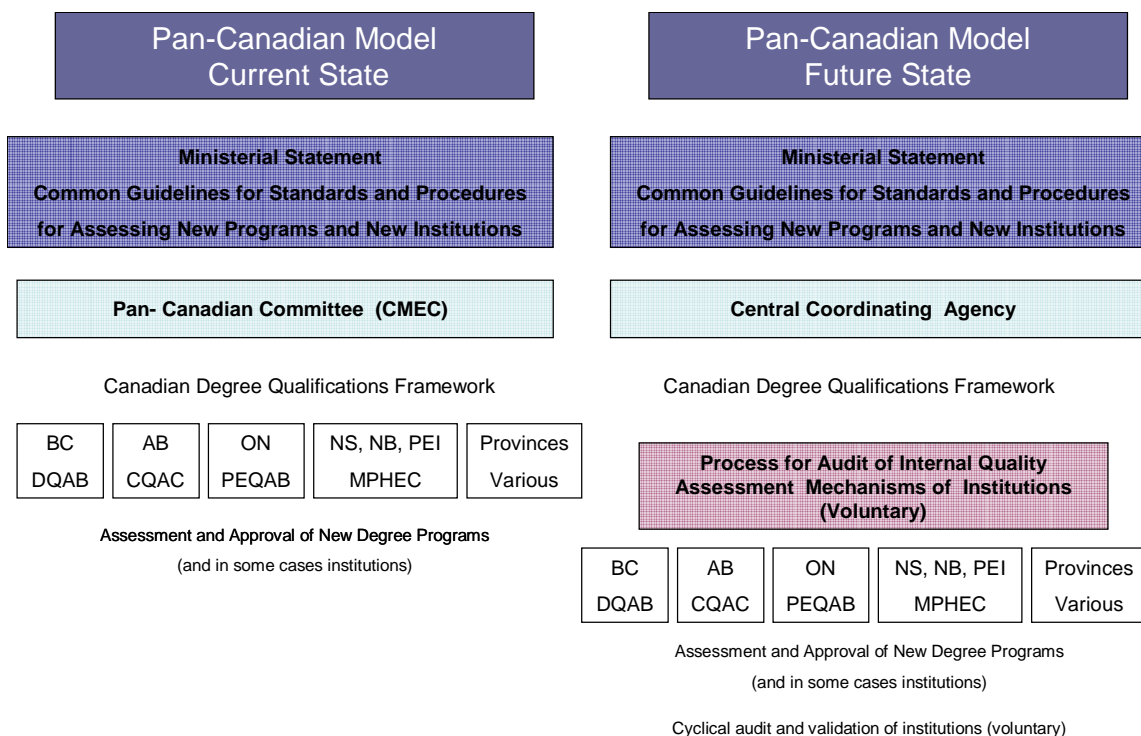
Pan-Canadian Model
Current State

Ministerial Statement
Common Guidelines for Standards and Procedures for Assessing New Programs and New Institutions

Pan- Canadian Committee (CMEC)

Canadian Degree Qualifications Framework

BC DQAB

AB CQAC

ON PEQAB

NS, NB, PEI MPHEC

Provinces Various

Assessment and Approval of New Degree Programs
(and in some cases institutions)

Pan-Canadian Model
Future State

Ministerial Statement
Common Guidelines for Standards and Procedures for Assessing New Programs and New Institutions

Central Coordinating Agency

Canadian Degree Qualifications Framework

Process for Audit of Internal Quality Assessment Mechanisms of Institutions (Voluntary)

BC DQAB

AB CQAC

ON PEQAB

NS, NB, PEI MPHEC

Provinces Various

Assessment and Approval of New Degree Programs
(and in some cases institutions)

Cyclical audit and validation of institutions (voluntary)